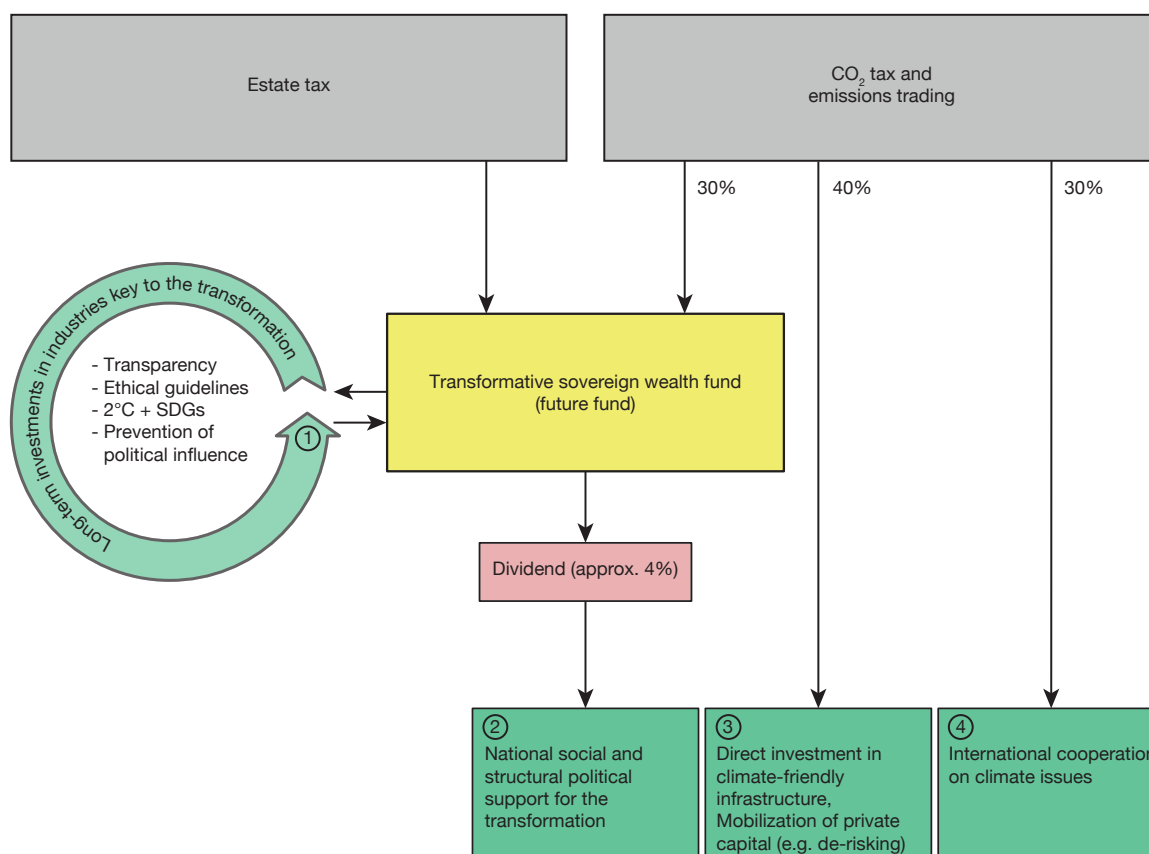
Estate tax

$CO_2$ tax and emissions trading

30%

40%

30%

Long-term investments in industries key to the transformation

- Transparency
- Ethical guidelines
- 2°C + SDGs
- Prevention of political influence

①

Transformative sovereign wealth fund (future fund)

Dividend (approx. 4%)

②
National social and structural political support for the transformation

③
Direct investment in climate-friendly infrastructure, Mobilization of private capital (e.g. de-risking)

④
International cooperatio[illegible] on climate issues